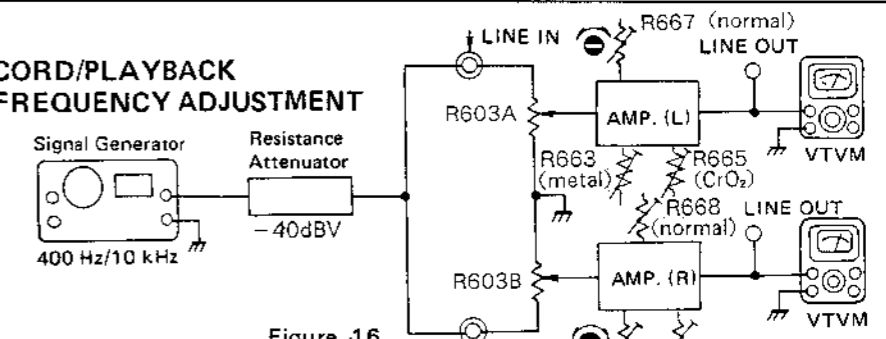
CORD/PLAYBACK FREQUENCY ADJUSTMENT

Signal Generator

400 Hz/10 kHz

Resistance Attenuator

−40dBV

LINE IN

R667 (normal)

LINE OUT

R603A

AMP. (L)

VTVM

R663 (metal)

R665 ($CrO_2$)

R668 (normal)

LINE OUT

R603B

AMP. (R)

VTVM

Figure 16